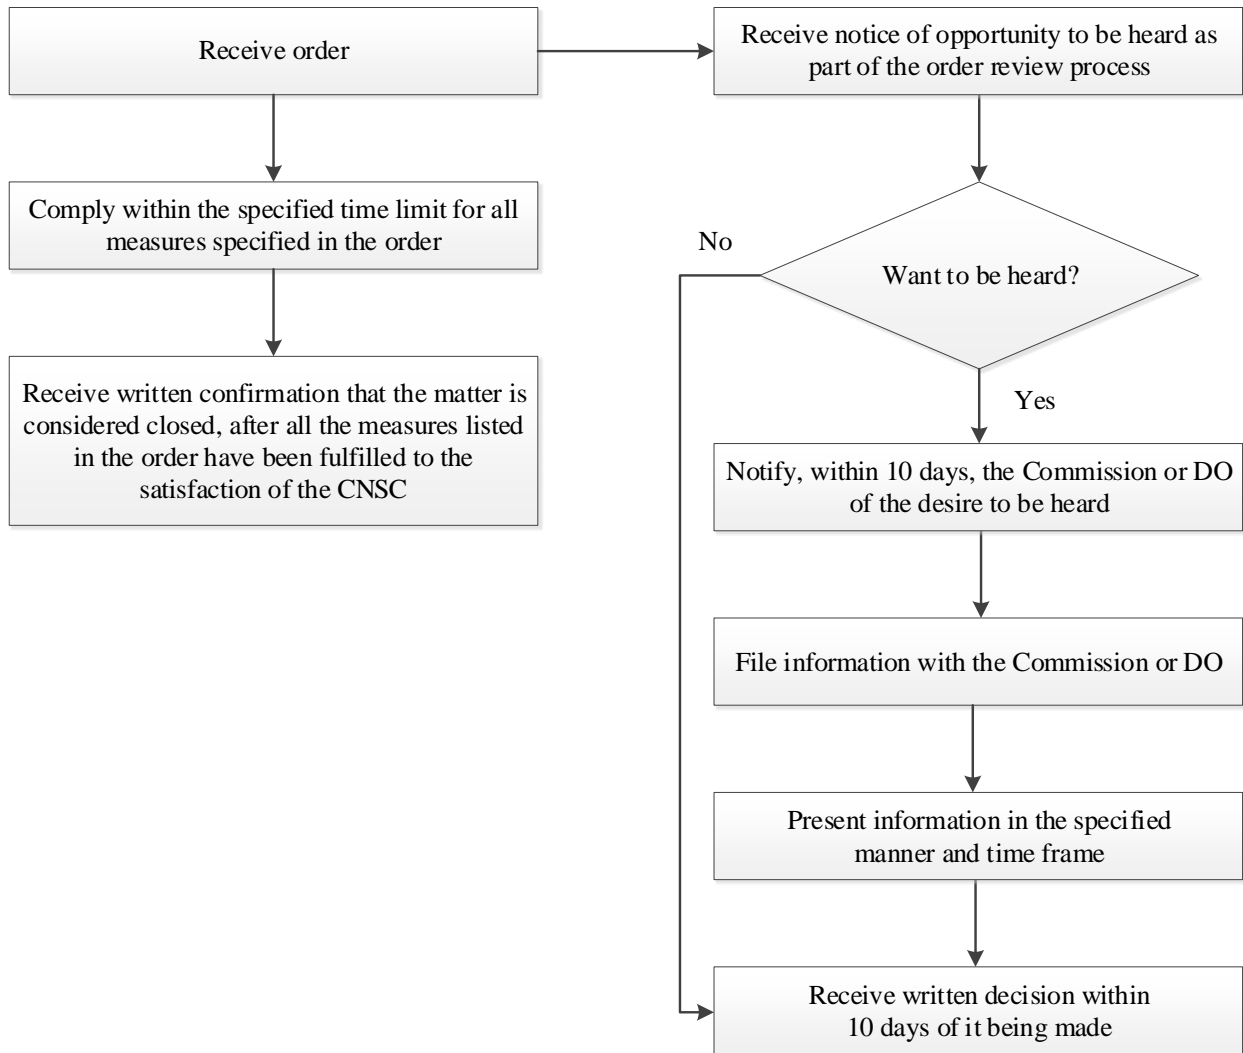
Receive order

Comply within the specified time limit for all measures specified in the order

Receive written confirmation that the matter is considered closed, after all the measures listed in the order have been fulfilled to the satisfaction of the CNSC

Receive notice of opportunity to be heard as part of the order review process

Want to be heard?

No

Yes

Notify, within 10 days, the Commission or DO of the desire to be heard

File information with the Commission or DO

Present information in the specified manner and time frame

Receive written decision within 10 days of it being made